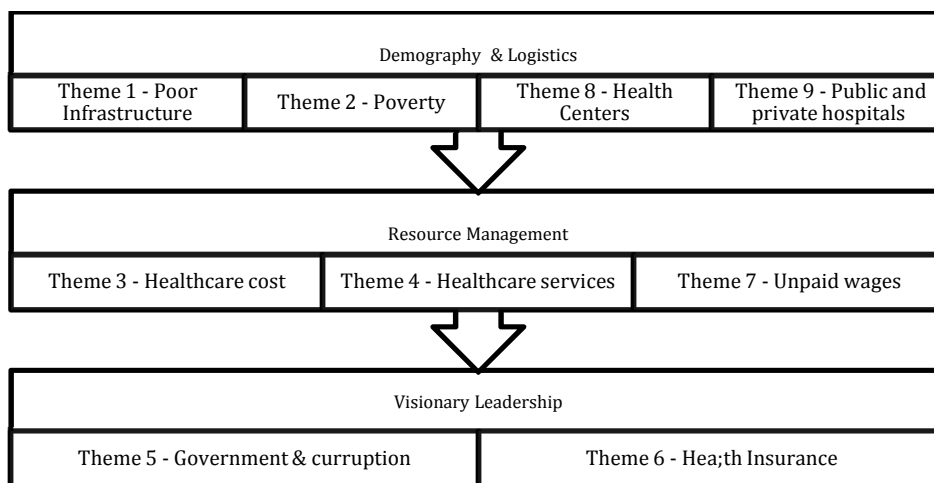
Demography & Logistics

| Theme 1 - Poor Infrastructure | Theme 2 - Poverty | Theme 8 - Health Centers | Theme 9 - Public and private hospitals |
|---|---|---|---|

Resource Management

| Theme 3 - Healthcare cost | Theme 4 - Healthcare services | Theme 7 - Unpaid wages |
|---|---|---|

Visionary Leadership

| Theme 5 - Government & curruption | Theme 6 - Hea;th Insurance |
|---|---|